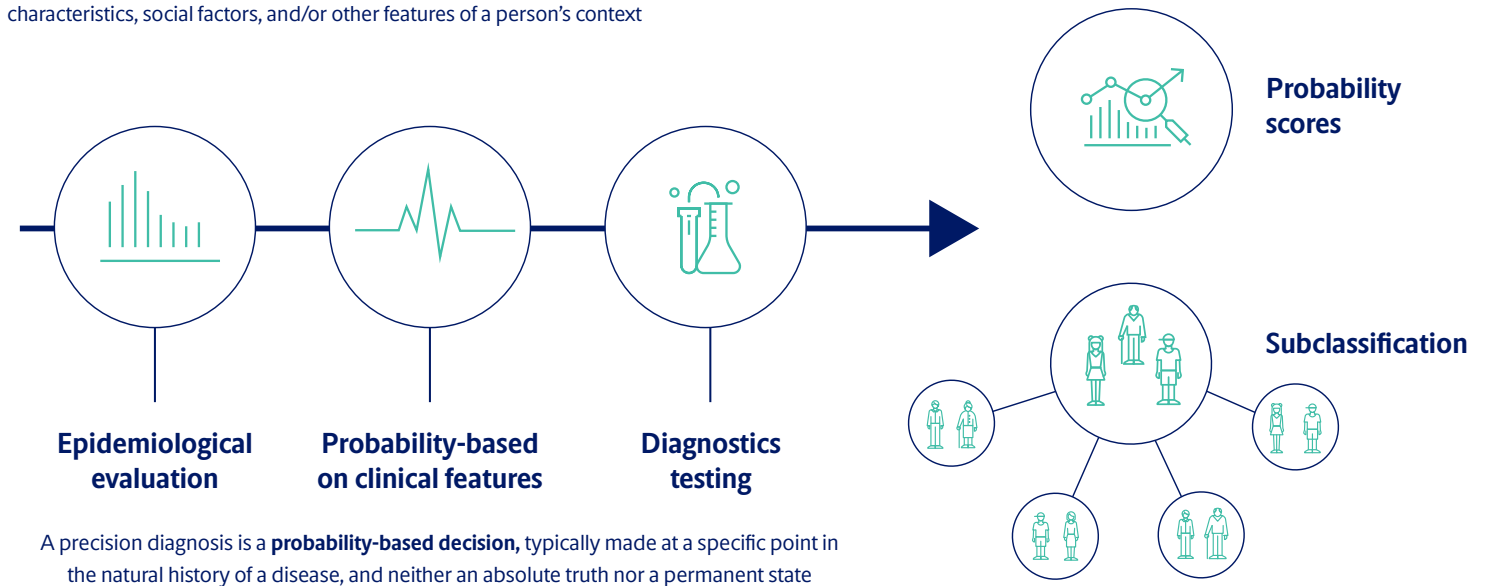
characteristics, social factors, and/or other features of a person's context

Probability scores

Subclassification

Epidemiological evaluation

Probability-based on clinical features

Diagnostics testing

A precision diagnosis is a **probability-based decision,** typically made at a specific point in the natural history of a disease, and neither an absolute truth nor a permanent state